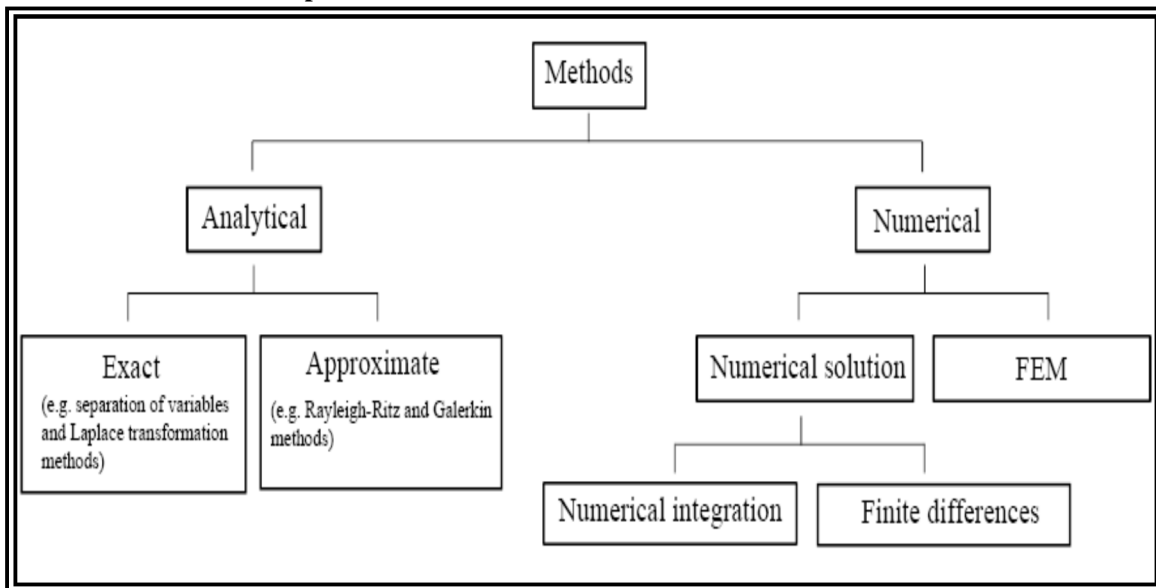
Methods

Analytical

Numerical

Exact
(e.g. separation of variables and Laplace transformation methods)

Approximate
(e.g. Rayleigh-Ritz and Galerkin methods)

Numerical solution

FEM

Numerical integration

Finite differences